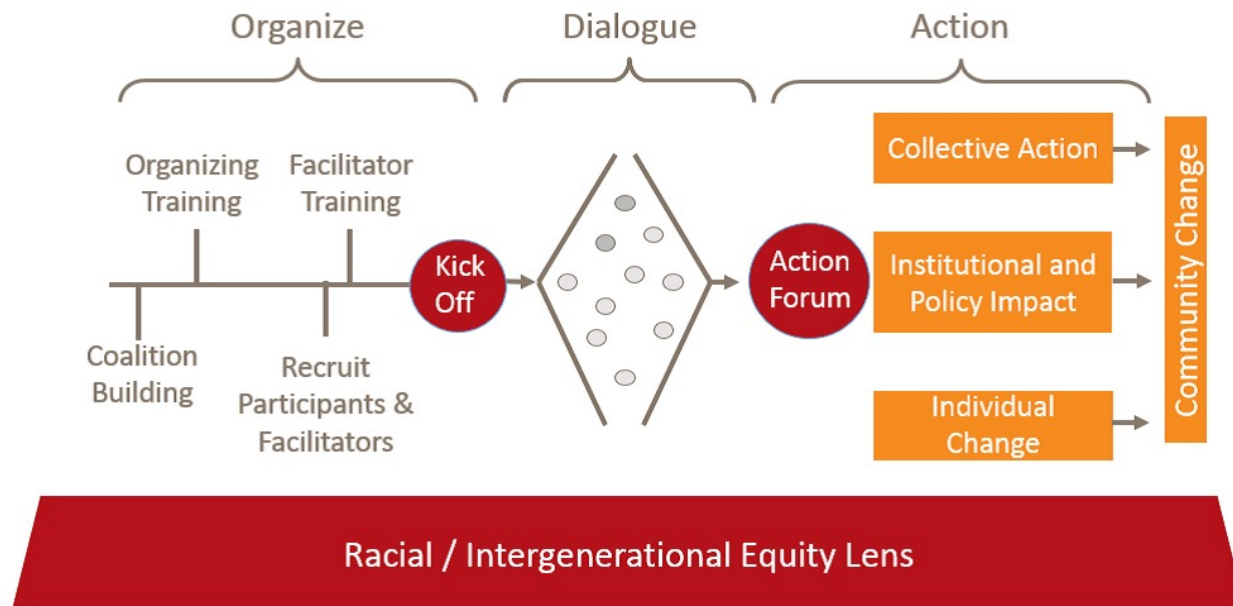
Organize

Dialogue

Action

Organizing Training

Facilitator Training

Coalition Building

Recruit Participants & Facilitators

Kick Off

Action Forum

Collective Action

Institutional and Policy Impact

Individual Change

Community Change

Racial / Intergenerational Equity Lens